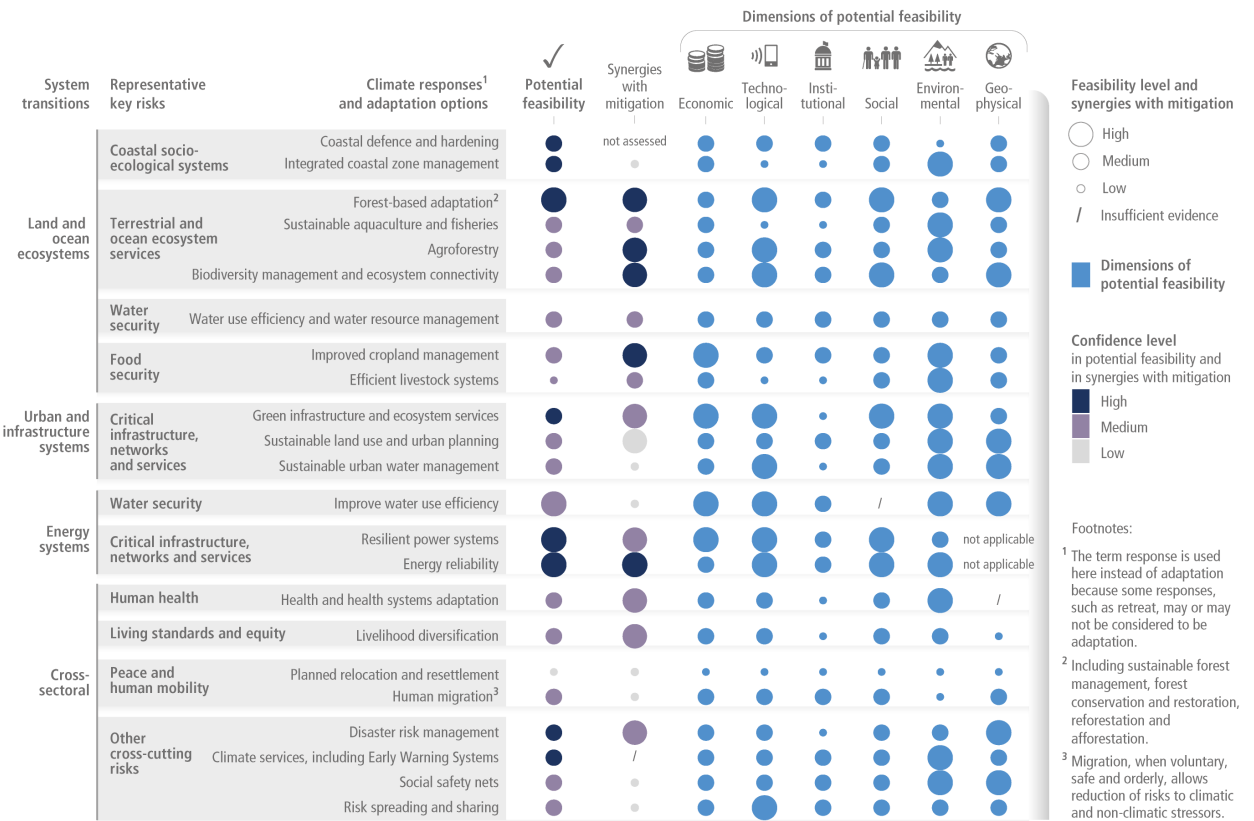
Dimensions of potential feasibility

System transitions | Representative key risks | Climate responses$^1$ and adaptation options | Potential feasibility | Synergies with mitigation | Economic | Technological | Institutional | Social | Environmental | Geophysical

Land and ocean ecosystems

Coastal socio-ecological systems
Coastal defence and hardening — not assessed
Integrated coastal zone management

Terrestrial and ocean ecosystem services
Forest-based adaptation$^2$
Sustainable aquaculture and fisheries
Agroforestry
Biodiversity management and ecosystem connectivity

Water security
Water use efficiency and water resource management

Food security
Improved cropland management
Efficient livestock systems

Urban and infrastructure systems

Critical infrastructure, networks and services
Green infrastructure and ecosystem services
Sustainable land use and urban planning
Sustainable urban water management

Energy systems

Water security
Improve water use efficiency — /

Critical infrastructure, networks and services
Resilient power systems — not applicable
Energy reliability — not applicable

Cross-sectoral

Human health
Health and health systems adaptation — /

Living standards and equity
Livelihood diversification

Peace and human mobility
Planned relocation and resettlement
Human migration$^3$

Other cross-cutting risks
Disaster risk management
Climate services, including Early Warning Systems — /
Social safety nets
Risk spreading and sharing

Feasibility level and synergies with mitigation
High
Medium
Low
/ Insufficient evidence

Dimensions of potential feasibility

Confidence level in potential feasibility and in synergies with mitigation
High
Medium
Low

Footnotes:
$^1$ The term response is used here instead of adaptation because some responses, such as retreat, may or may not be considered to be adaptation.
$^2$ Including sustainable forest management, forest conservation and restoration, reforestation and afforestation.
$^3$ Migration, when voluntary, safe and orderly, allows reduction of risks to climatic and non-climatic stressors.